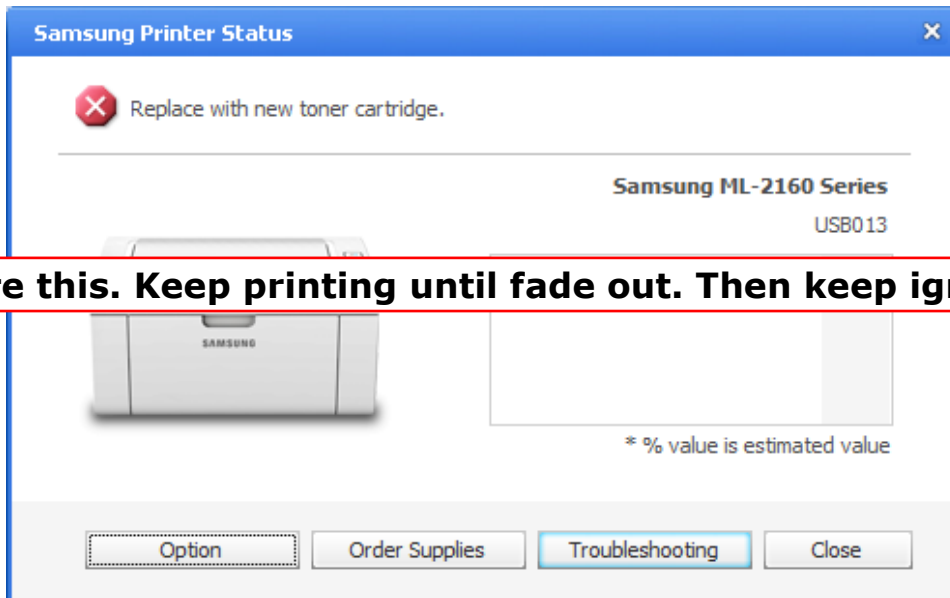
Samsung Printer Status

Replace with new toner cartridge.

Samsung ML-2160 Series

USB013

re this. Keep printing until fade out. Then keep ig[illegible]

SAMSUNG

* % value is estimated value

Option

Order Supplies

Troubleshooting

Close